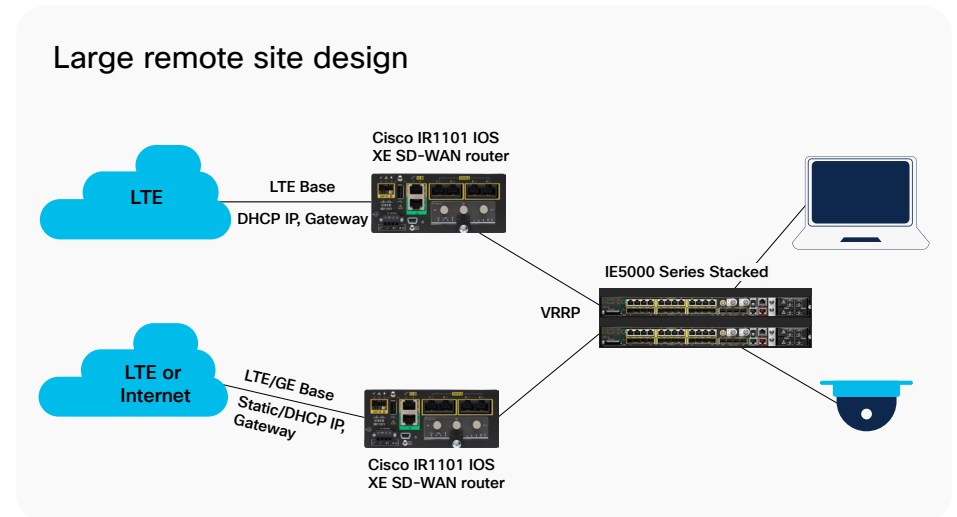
Large remote site design

Cisco IR1101 IOS XE SD-WAN router

LTE

LTE Base

DHCP IP, Gateway

IE5000 Series Stacked

VRRP

LTE or Internet

LTE/GE Base

Static/DHCP IP, Gateway

Cisco IR1101 IOS XE SD-WAN router